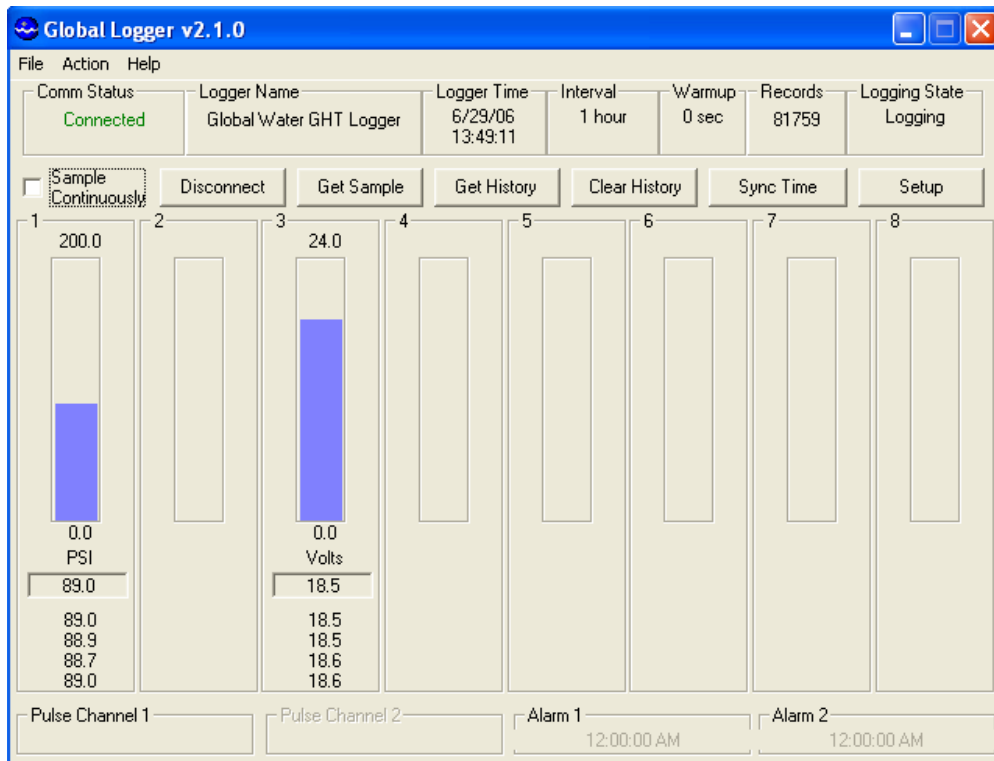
Global Logger v2.1.0

File Action Help

| Comm Status | Logger Name | Logger Time | Interval | Warmup | Records | Logging State |
|---|---|---|---|---|---|---|
| Connected | Global Water GHT Logger | 6/29/06 13:49:11 | 1 hour | 0 sec | 81759 | Logging |

Sample Continuously

Disconnect Get Sample Get History Clear History Sync Time Setup

1
200.0
0.0
PSI
89.0
89.0
88.9
88.7
89.0

2

3
24.0
0.0
Volts
18.5
18.5
18.5
18.6
18.6

4

5

6

7

8

Pulse Channel 1

Pulse Channel 2

Alarm 1
12:00:00 AM

Alarm 2
12:00:00 AM